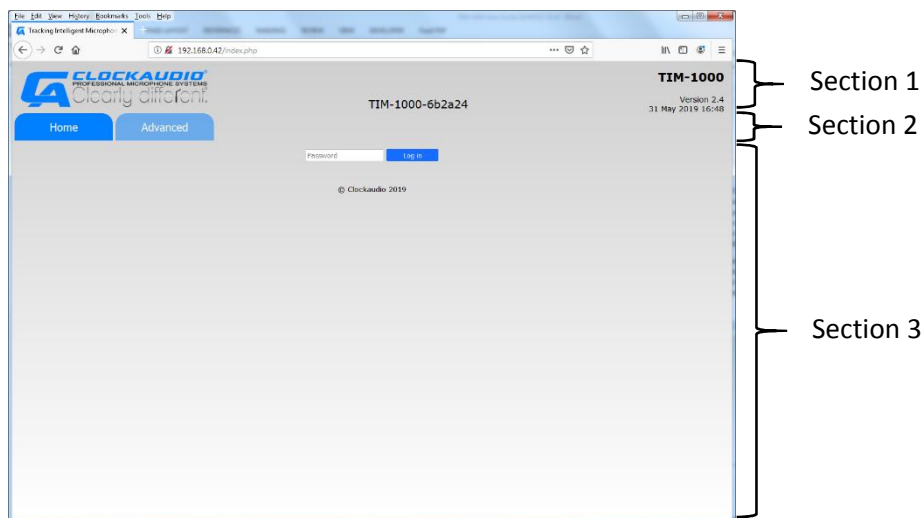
File Edit View History Bookmarks Tools Help

Tracking Intelligent Microphon

192.168.0.42/index.php

CLOCKAUDIO
PROFESSIONAL MICROPHONE SYSTEMS
Clearly different.

TIM-1000-6b2a24

TIM-1000

Version 2.4
31 May 2019 16:48

Home

Advanced

Password

Log in

© Clockaudio 2019

Section 1

Section 2

Section 3